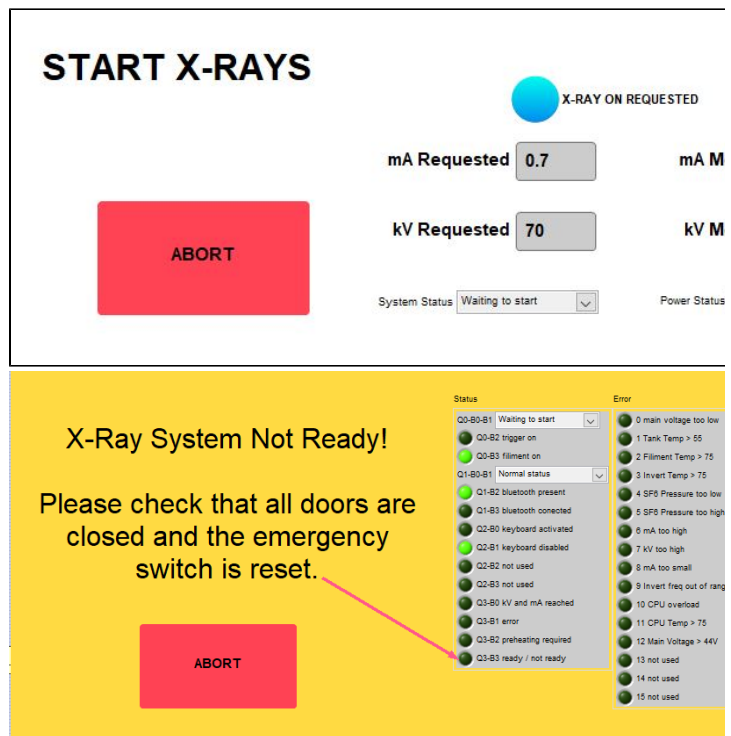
START X-RAYS

X-RAY ON REQUESTED

mA Requested 0.7

mA M

kV Requested 70

kV M

ABORT

System Status Waiting to start

Power Status

X-Ray System Not Ready!

Please check that all doors are closed and the emergency switch is reset.

ABORT

Status

Q0-B0-B1 Waiting to start
Q0-B2 trigger on
Q0-B3 filiment on
Q1-B0-B1 Normal status
Q1-B2 bluetooth present
Q1-B3 bluetooth conected
Q2-B0 keyboard activated
Q2-B1 keyboard disabled
Q2-B2 not used
Q2-B3 not used
Q3-B0 kV and mA reached
Q3-B1 error
Q3-B2 preheating required
Q3-B3 ready / not ready

Error

0 main voltage too low
1 Tank Temp > 55
2 Filiment Temp > 75
3 Invert Temp > 75
4 SF6 Pressure too low
5 SF6 Pressure too high
6 mA too high
7 kV too high
8 mA too small
9 Invert freq out of rang
10 CPU overload
11 CPU Temp > 75
12 Main Voltage > 44V
13 not used
14 not used
15 not used